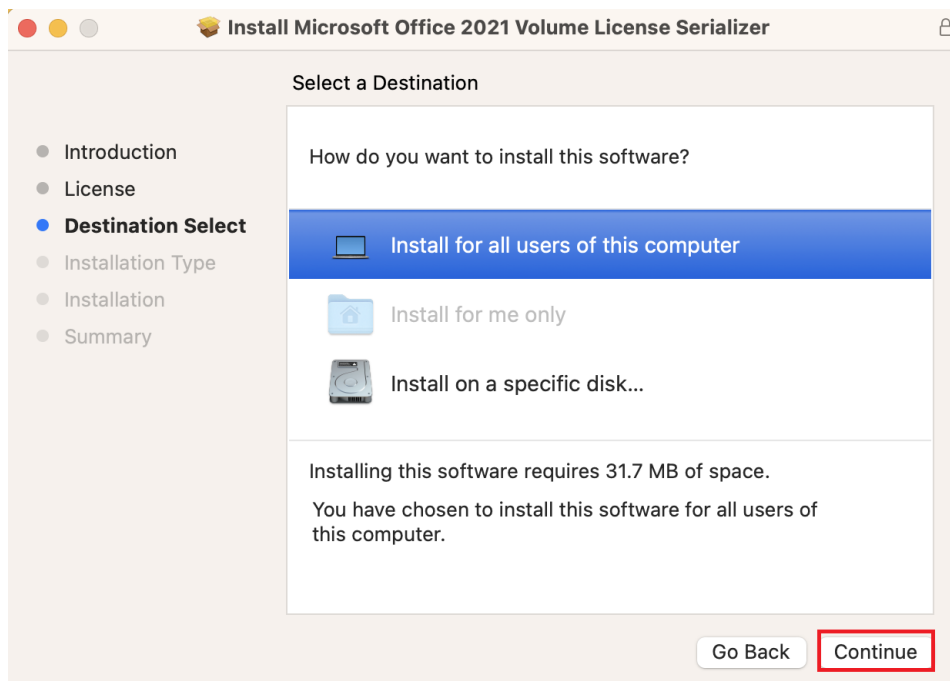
Install Microsoft Office 2021 Volume License Serializer

Select a Destination

Introduction
License
Destination Select
Installation Type
Installation
Summary

How do you want to install this software?

Install for all users of this computer

Install for me only

Install on a specific disk...

Installing this software requires 31.7 MB of space.

You have chosen to install this software for all users of this computer.

Go Back

Continue